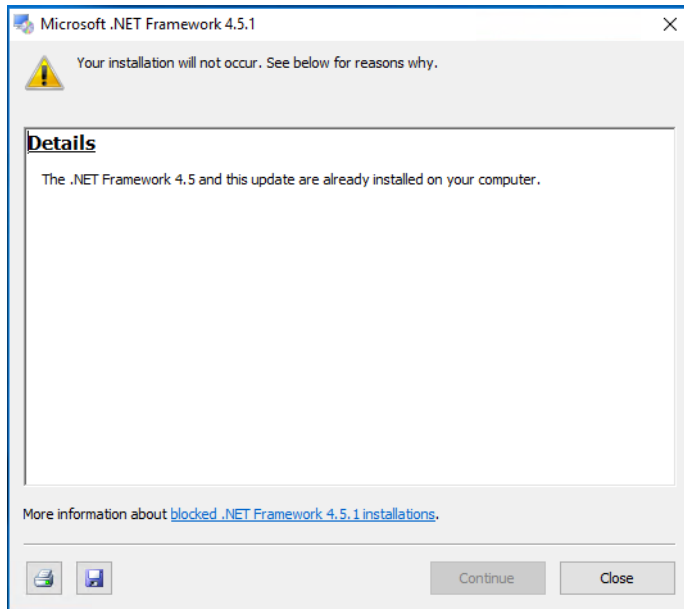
Microsoft .NET Framework 4.5.1

Your installation will not occur. See below for reasons why.

Details

The .NET Framework 4.5 and this update are already installed on your computer.

More information about blocked .NET Framework 4.5.1 installations.

Continue

Close